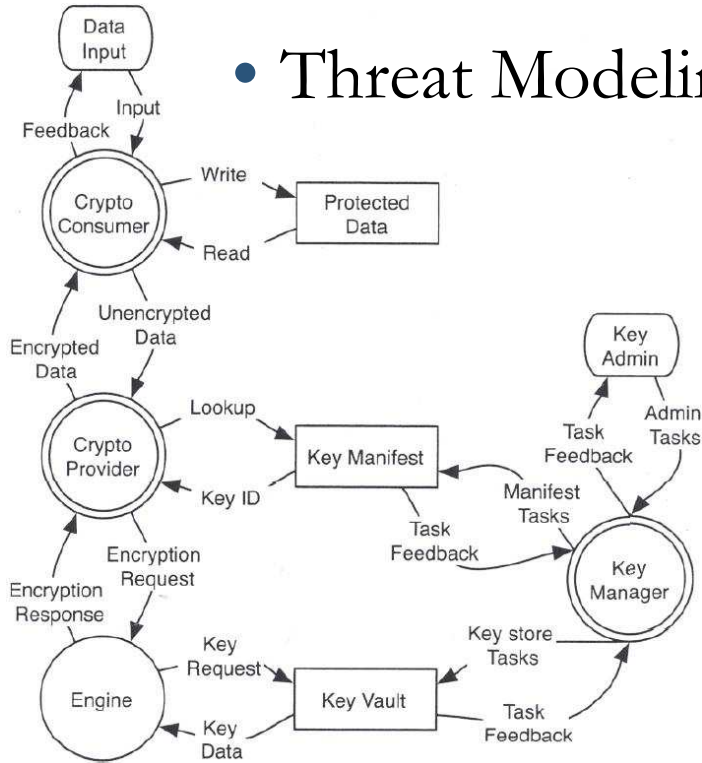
• Threat Modeli

Data Input

Input

Feedback

Crypto Consumer

Write

Protected Data

Read

Unencrypted Data

Encrypted Data

Key Admin

Crypto Provider

Lookup

Key Manifest

Key ID

Task Feedback

Admin Tasks

Manifest Tasks

Task Feedback

Encryption Request

Encryption Response

Key Manager

Key store Tasks

Engine

Key Request

Key Vault

Key Data

Task Feedback